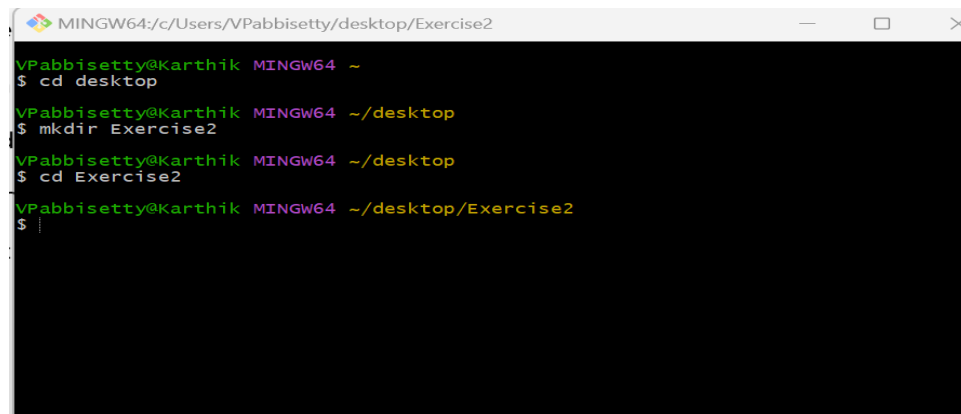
MINGW64:/c/Users/VPabbisetty/desktop/Exercise2

VPabbisetty@Karthik MINGW64 ~
$ cd desktop

VPabbisetty@Karthik MINGW64 ~/desktop
$ mkdir Exercise2

VPabbisetty@Karthik MINGW64 ~/desktop
$ cd Exercise2

VPabbisetty@Karthik MINGW64 ~/desktop/Exercise2
$